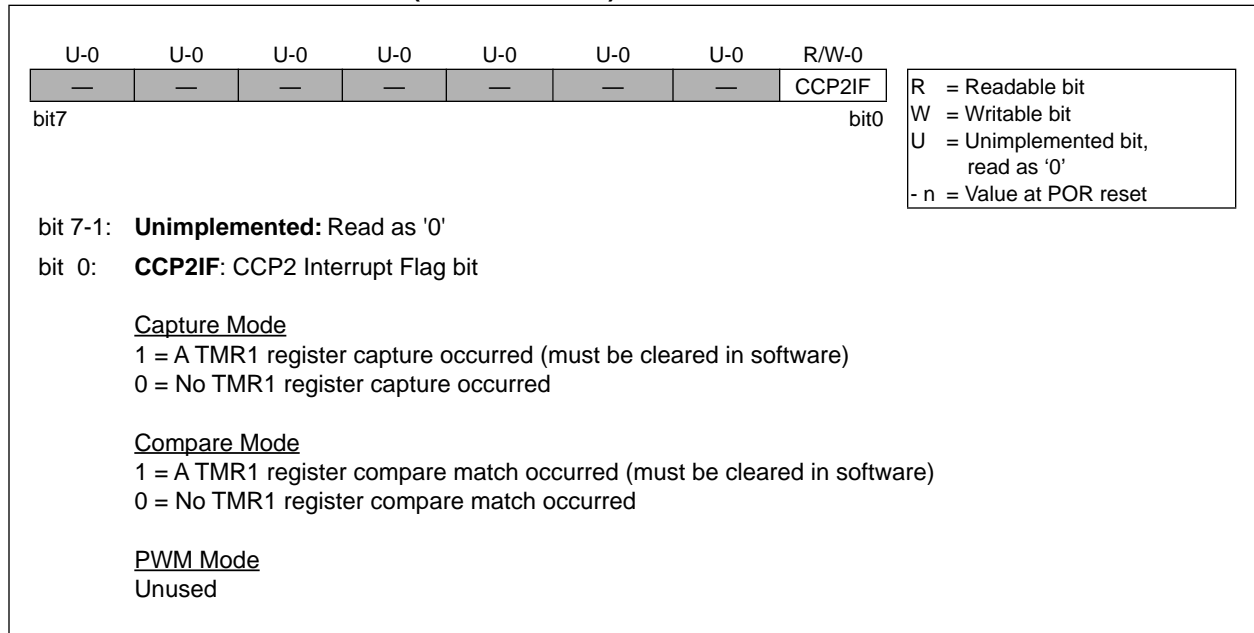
| U-0 | U-0 | U-0 | U-0 | U-0 | U-0 | U-0 | R/W-0 |
|---|---|---|---|---|---|---|---|
| — | — | — | — | — | — | — | CCP2IF |

bit7 bit0

R = Readable bit
W = Writable bit
U = Unimplemented bit, read as ‘0’
- n = Value at POR reset

bit 7-1: **Unimplemented:** Read as '0'

bit 0: **CCP2IF**: CCP2 Interrupt Flag bit

Capture Mode
1 = A TMR1 register capture occurred (must be cleared in software)
0 = No TMR1 register capture occurred

Compare Mode
1 = A TMR1 register compare match occurred (must be cleared in software)
0 = No TMR1 register compare match occurred

PWM Mode
Unused